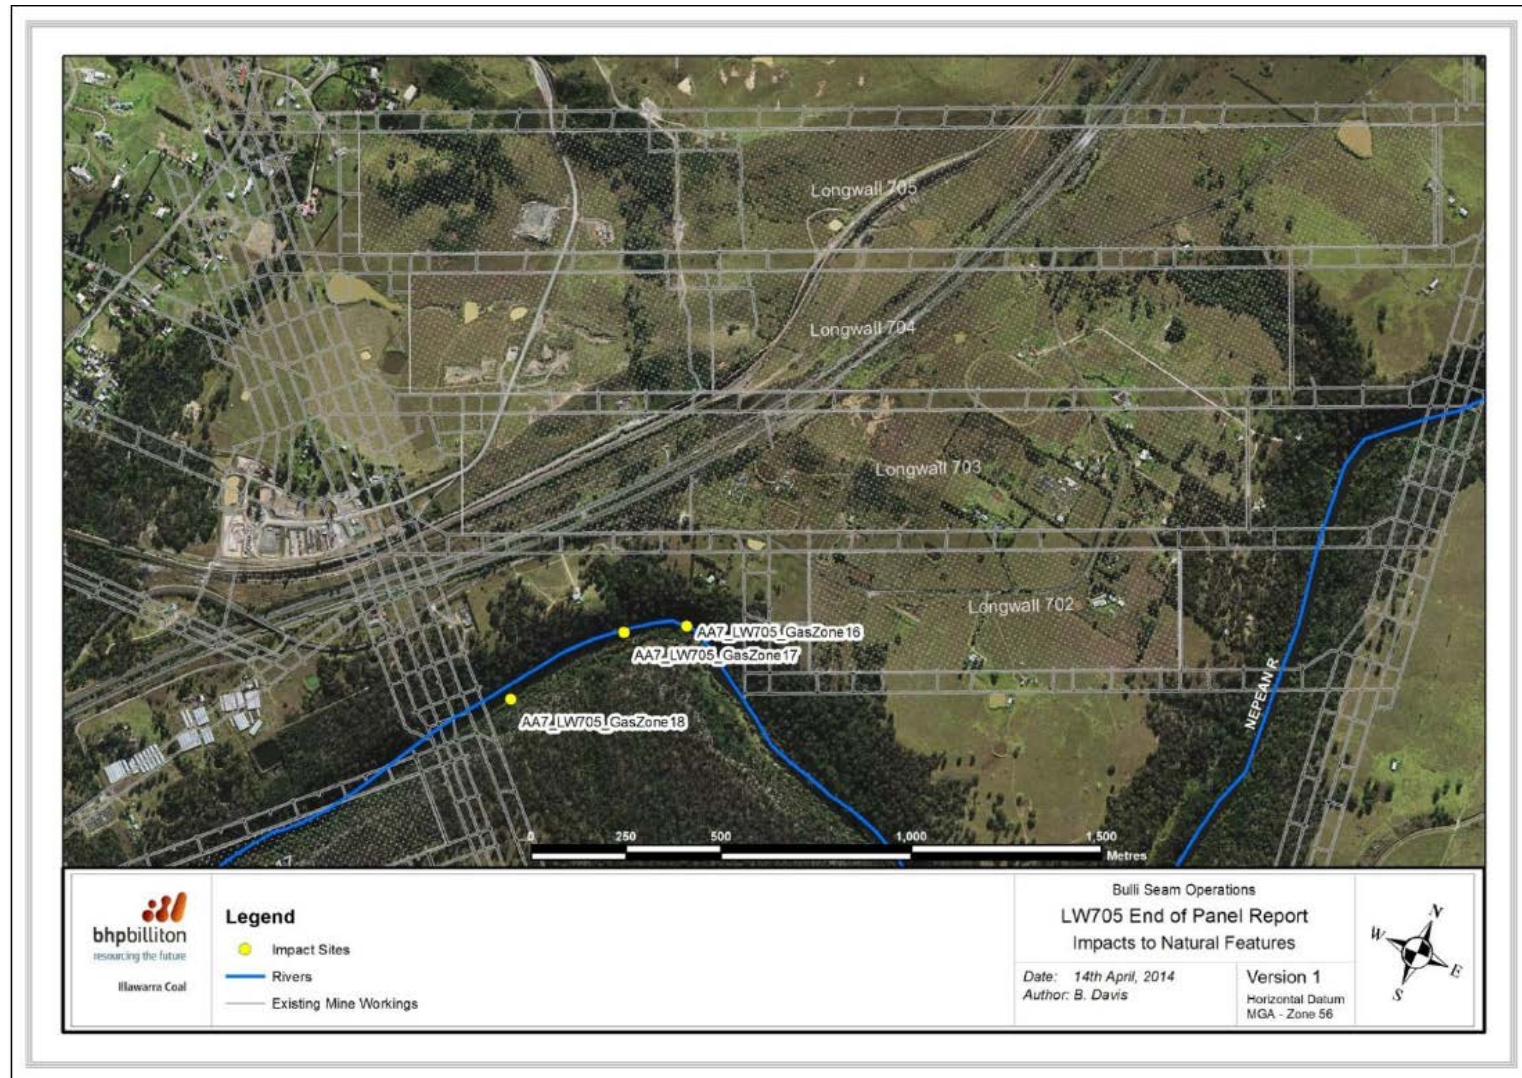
Longwall 705

Longwall 704

Longwall 703

Longwall 702

AA7_LW705_GasZone16

AA7_LW705_GasZone17

AA7_LW705_GasZone18

NEPEAN R

0 250 500 1,000 1,500 Metres

bhpbilliton
resourcing the future
Illawarra Coal

Legend
Impact Sites
Rivers
Existing Mine Workings

Bulli Seam Operations
LW705 End of Panel Report
Impacts to Natural Features

Date: 14th April, 2014
Author: B. Davis

Version 1
Horizontal Datum
MGA - Zone 56

N
W
E
S